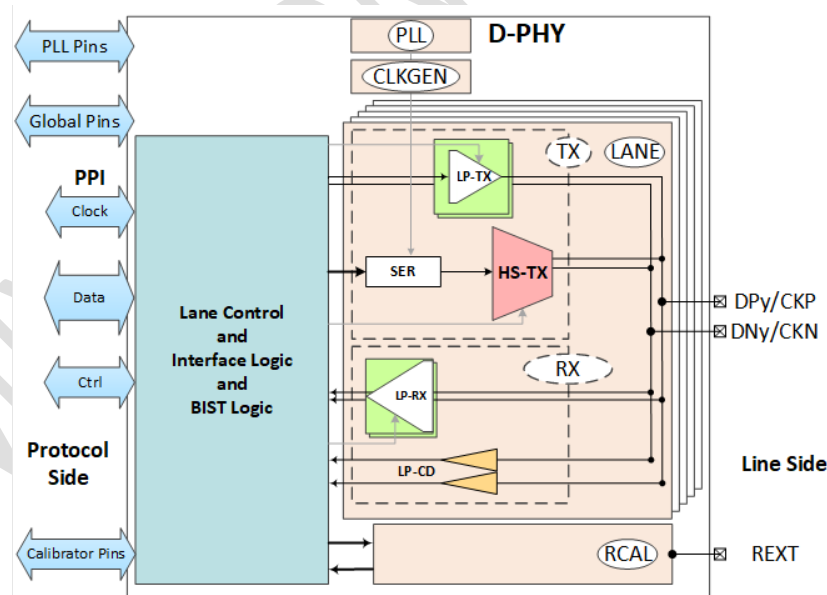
PLL Pins

Global Pins

PPI

Clock

Data

Ctrl

Protocol Side

Calibrator Pins

PLL

D-PHY

CLKGEN

TX

LANE

LP-TX

SER

HS-TX

Lane Control and Interface Logic and BIST Logic

RX

LP-RX

LP-CD

DPy/CKP

DNy/CKN

Line Side

RCAL

REXT